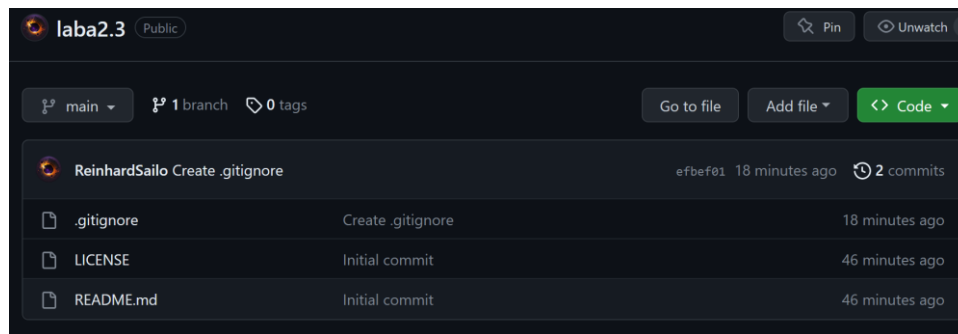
laba2.3 Public

Pin Unwatch

main 1 branch 0 tags

Go to file Add file Code

ReinhardSailo Create .gitignore efbef01 18 minutes ago 2 commits

| .gitignore | Create .gitignore | 18 minutes ago |
|---|---|---|
| LICENSE | Initial commit | 46 minutes ago |
| README.md | Initial commit | 46 minutes ago |